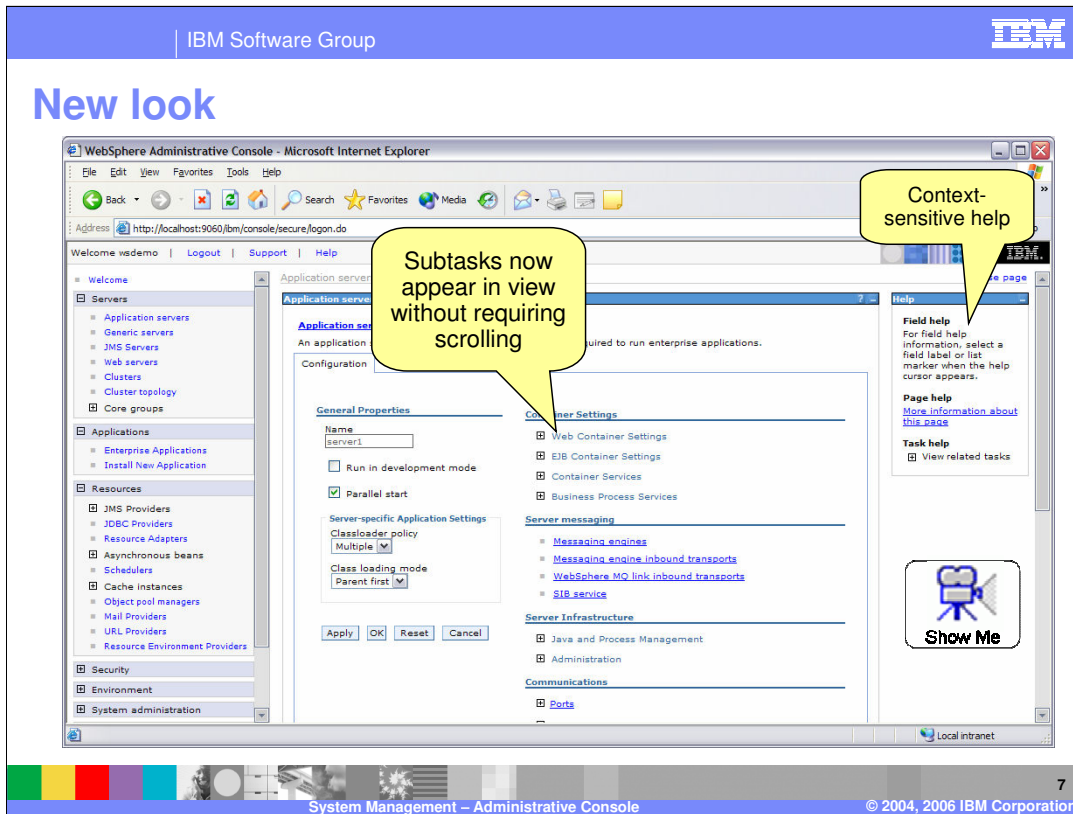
IBM Software Group

IBM

New look

WebSphere Administrative Console - Microsoft Internet Explorer

File Edit View Favorites Tools Help

Back Search Favorites Media

Address http://localhost:9060/ibm/console/secure/logon.do

Welcome wsdemo | Logout | Support | Help

IBM.

Welcome

Servers
Application servers
Generic servers
JMS Servers
Web servers
Clusters
Cluster topology
Core groups

Applications
Enterprise Applications
Install New Application

Resources
JMS Providers
JDBC Providers
Resource Adapters
Asynchronous beans
Schedulers
Cache instances
Object pool managers
Mail Providers
URL Providers
Resource Environment Providers

Security
Environment
System administration

Application server

Application server

Application ser

An application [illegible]quired to run enterprise applications.

Configuration

General Properties
Name
server1
Run in development mode
Parallel start

Server-specific Application Settings
Classloader policy
Multiple
Class loading mode
Parent first

Apply OK Reset Cancel

Container Settings
Web Container Settings
EJB Container Settings
Container Services
Business Process Services

Server messaging
Messaging engines
Messaging engine inbound transports
WebSphere MQ link inbound transports
SIB service

Server Infrastructure
Java and Process Management
Administration

Communications
Ports

Subtasks now appear in view without requiring scrolling

Context-sensitive help

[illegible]e page

Help
Field help
For field help information, select a field label or list marker when the help cursor appears.

Page help
More information about this page

Task help
View related tasks

Show Me

Local intranet

7

System Management – Administrative Console

© 2004, 2006 IBM Corporation